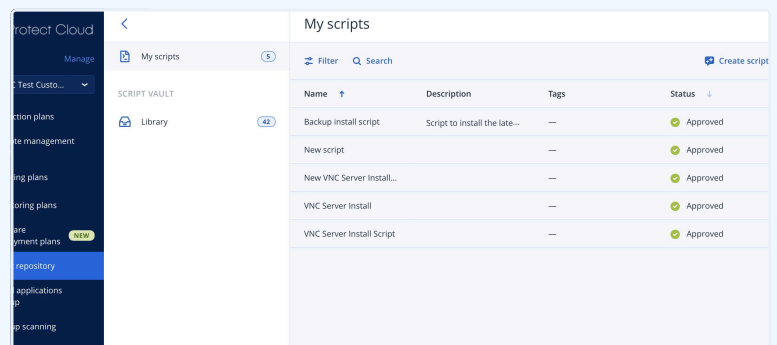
rotect Cloud

Manage

C Test Custo...

ction plans

te management

ing plans

toring plans

are
yment plans NEW

repository

applications
p

p scanning

My scripts 5

SCRIPT VAULT

Library 42

My scripts

Filter Search

Create script

| Name ↑ | Description | Tags | Status ↓ |
|---|---|---|---|
| Backup install script | Script to install the late... | — | Approved |
| New script | | — | Approved |
| New VNC Server Install... | | — | Approved |
| VNC Server Install | | — | Approved |
| VNC Server Install Script | | — | Approved |